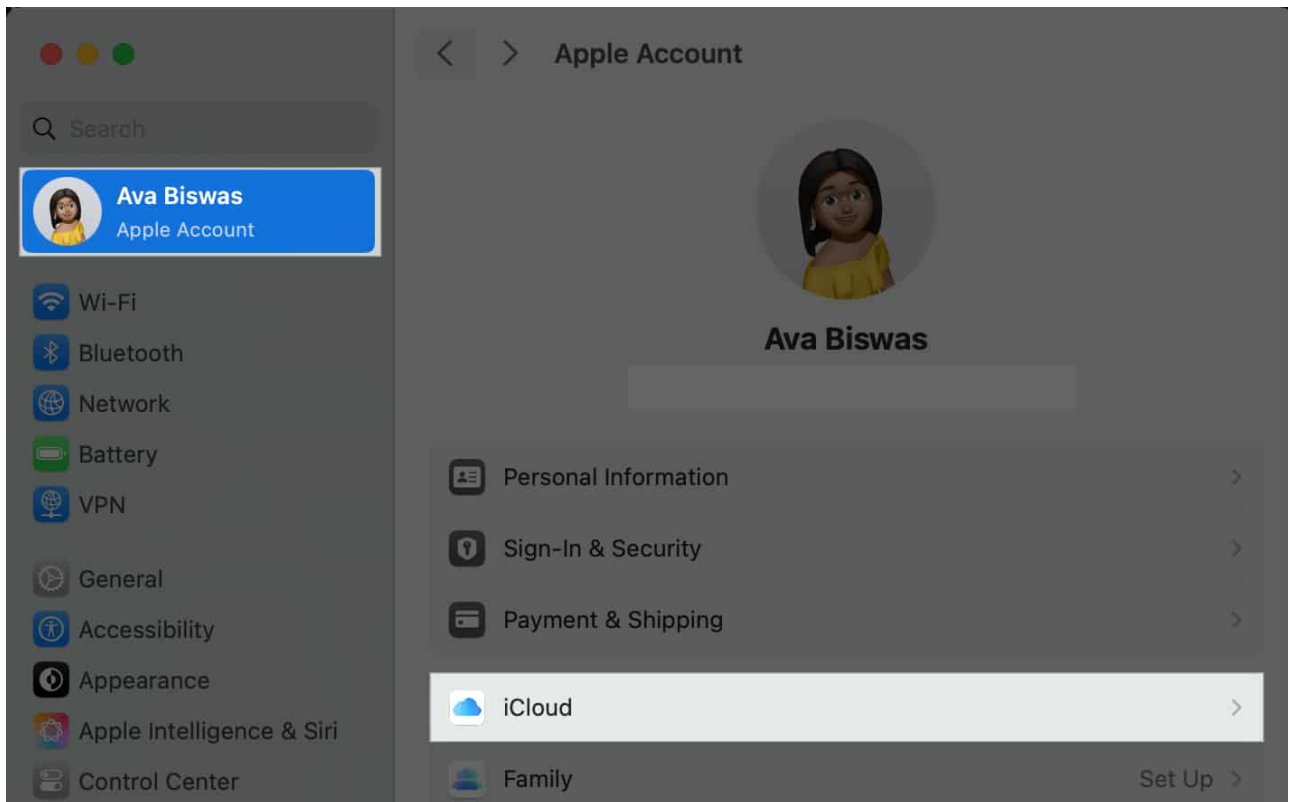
Apple Account

Search

Ava Biswas
Apple Account

Wi-Fi
Bluetooth
Network
Battery
VPN

General
Accessibility
Appearance
Apple Intelligence & Siri
Control Center

Ava Biswas

Personal Information
Sign-In & Security
Payment & Shipping

iCloud
Family
Set Up